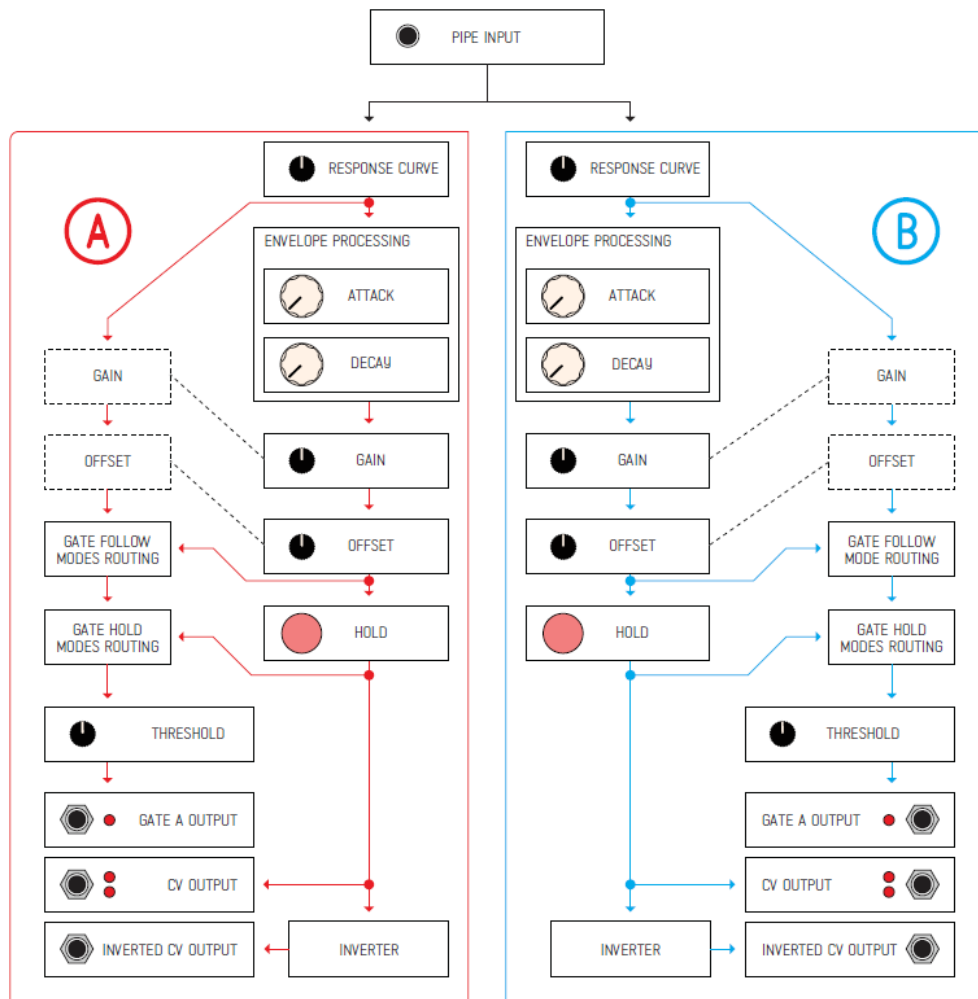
PIPE INPUT

A

RESPONSE CURVE

ENVELOPE PROCESSING

ATTACK

DECAY

GAIN

OFFSET

GAIN

OFFSET

GATE FOLLOW MODES ROUTING

GATE HOLD MODES ROUTING

HOLD

THRESHOLD

GATE A OUTPUT

CV OUTPUT

INVERTED CV OUTPUT

INVERTER

B

RESPONSE CURVE

ENVELOPE PROCESSING

ATTACK

DECAY

GAIN

GAIN

OFFSET

OFFSET

GATE FOLLOW MODE ROUTING

HOLD

GATE HOLD MODES ROUTING

THRESHOLD

GATE A OUTPUT

CV OUTPUT

INVERTER

INVERTED CV OUTPUT